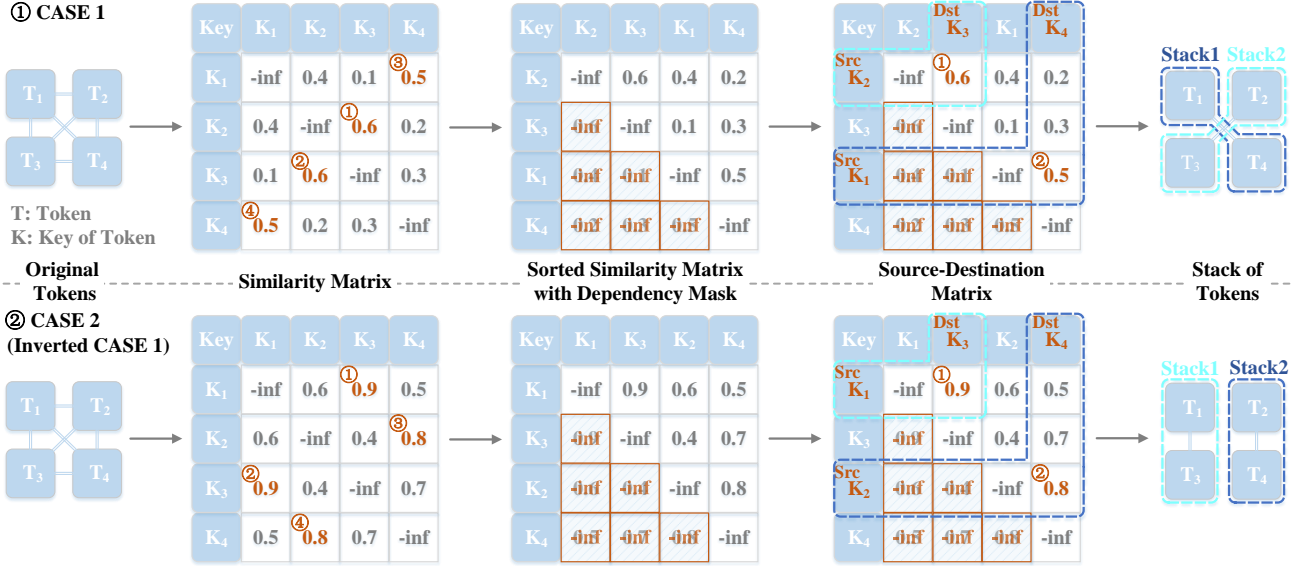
① CASE 1

$T_1$ $T_2$
$T_3$ $T_4$

T: Token
K: Key of Token

| Key | $K_1$ | $K_2$ | $K_3$ | $K_4$ |
|---|---|---|---|---|
| $K_1$ | -inf | 0.4 | 0.1 | ③ 0.5 |
| $K_2$ | 0.4 | -inf | ① 0.6 | 0.2 |
| $K_3$ | 0.1 | ② 0.6 | -inf | 0.3 |
| $K_4$ | ④ 0.5 | 0.2 | 0.3 | -inf |

| Key | $K_2$ | $K_3$ | $K_1$ | $K_4$ |
|---|---|---|---|---|
| $K_2$ | -inf | 0.6 | 0.4 | 0.2 |
| $K_3$ | -inf | -inf | 0.1 | 0.3 |
| $K_1$ | -inf | -inf | -inf | 0.5 |
| $K_4$ | -inf | -inf | -inf | -inf |

| Key | $K_2$ | Dst $K_3$ | $K_1$ | Dst $K_4$ |
|---|---|---|---|---|
| Src $K_2$ | -inf | ① 0.6 | 0.4 | 0.2 |
| $K_3$ | -inf | -inf | 0.1 | 0.3 |
| Src $K_1$ | -inf | -inf | -inf | ② 0.5 |
| $K_4$ | -inf | -inf | -inf | -inf |

Stack1 Stack2
$T_1$ $T_2$
$T_3$ $T_4$

Original Tokens
Similarity Matrix
Sorted Similarity Matrix with Dependency Mask
Source-Destination Matrix
Stack of Tokens

② CASE 2 (Inverted CASE 1)

$T_1$ $T_2$
$T_3$ $T_4$

| Key | $K_1$ | $K_2$ | $K_3$ | $K_4$ |
|---|---|---|---|---|
| $K_1$ | -inf | 0.6 | ① 0.9 | 0.5 |
| $K_2$ | 0.6 | -inf | 0.4 | ③ 0.8 |
| $K_3$ | ② 0.9 | 0.4 | -inf | 0.7 |
| $K_4$ | 0.5 | ④ 0.8 | 0.7 | -inf |

| Key | $K_1$ | $K_3$ | $K_2$ | $K_4$ |
|---|---|---|---|---|
| $K_1$ | -inf | 0.9 | 0.6 | 0.5 |
| $K_3$ | -inf | -inf | 0.4 | 0.7 |
| $K_2$ | -inf | -inf | -inf | 0.8 |
| $K_4$ | -inf | -inf | -inf | -inf |

| Key | $K_1$ | Dst $K_3$ | $K_2$ | Dst $K_4$ |
|---|---|---|---|---|
| Src $K_1$ | -inf | ① 0.9 | 0.6 | 0.5 |
| $K_3$ | -inf | -inf | 0.4 | 0.7 |
| Src $K_2$ | -inf | -inf | -inf | ② 0.8 |
| $K_4$ | -inf | -inf | -inf | -inf |

Stack1 Stack2
$T_1$ $T_2$
$T_3$ $T_4$